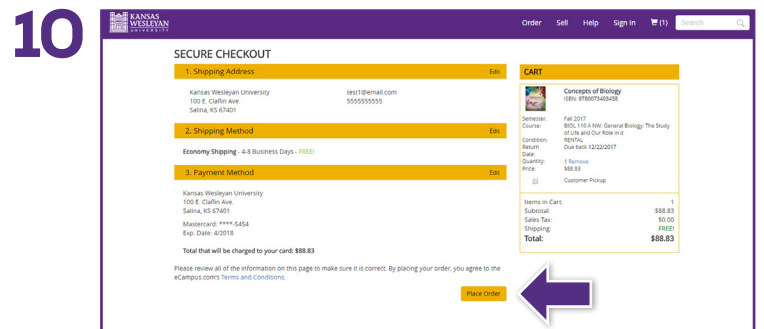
10

KANSAS WESLEYAN UNIVERSITY

Order Sell Help Sign In (1) Search

SECURE CHECKOUT

1. Shipping Address Edit

Kansas Wesleyan University
100 E. Claflin Ave.
Salina, KS 67401

test1@email.com
5555555555

2. Shipping Method Edit

Economy Shipping - 4-8 Business Days - FREE!

3. Payment Method Edit

Kansas Wesleyan University
100 E. Claflin Ave.
Salina, KS 67401

Mastercard: ****-5454
Exp. Date: 4/2018

Total that will be charged to your card: $88.83

Please review all of the information on this page to make sure it is correct. By placing your order, you agree to the eCampus.com's Terms and Conditions.

Place Order

CART

Concepts of Biology
ISBN: 9780073403458

| | |
|---|---|
| Semester: | Fall 2017 |
| Course: | BIOL 110 A MW: General Biology: The Study of Life and Our Role in it |
| Condition: | RENTAL |
| Return Date: | Due back 12/22/2017 |
| Quantity: | 1 Remove |
| Price: | $88.83 |

Customer Pickup

| | |
|---|---|
| Items in Cart: | 1 |
| Subtotal: | $88.83 |
| Sales Tax: | $0.00 |
| Shipping: | FREE! |
| Total: | $88.83 |